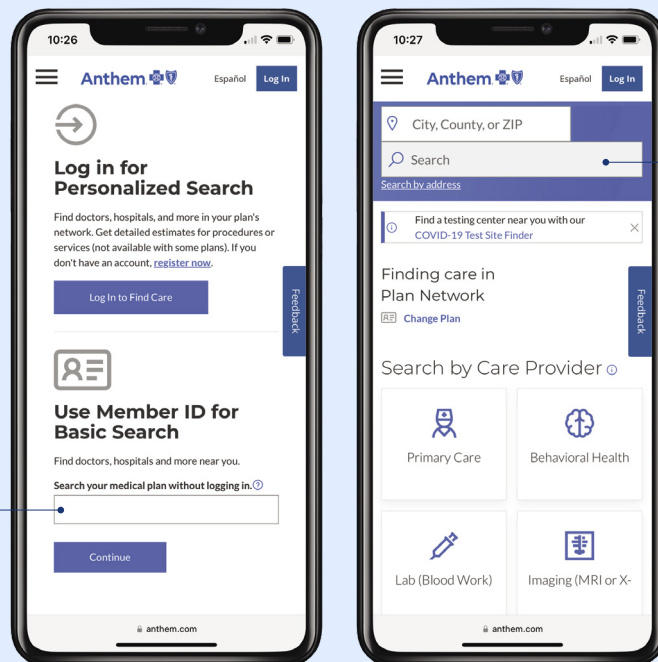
10:26

Anthem

Español

Log In

Log in for Personalized Search

Find doctors, hospitals, and more in your plan's network. Get detailed estimates for procedures or services (not available with some plans). If you don't have an account, register now.

Log In to Find Care

Feedback

Use Member ID for Basic Search

Find doctors, hospitals and more near you.

Search your medical plan without logging in.

Continue

anthem.com

10:27

Anthem

Español

Log In

City, County, or ZIP

Search

Search by address

Find a testing center near you with our COVID-19 Test Site Finder

Finding care in Plan Network

Change Plan

Feedback

Search by Care Provider

Primary Care

Behavioral Health

Lab (Blood Work)

Imaging (MRI or X-

anthem.com